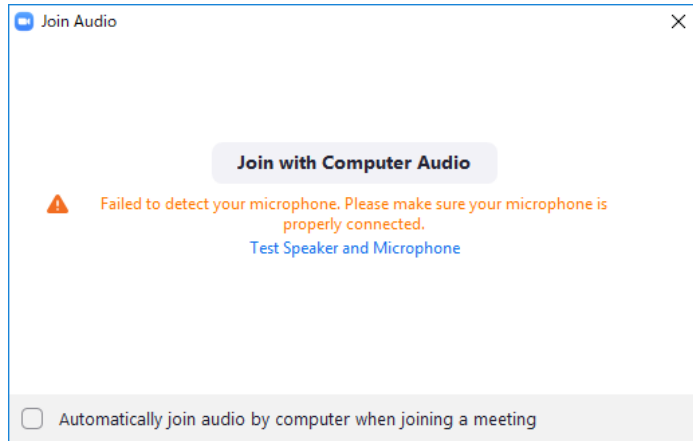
Join Audio

Join with Computer Audio

Failed to detect your microphone. Please make sure your microphone is properly connected.

Test Speaker and Microphone

Automatically join audio by computer when joining a meeting